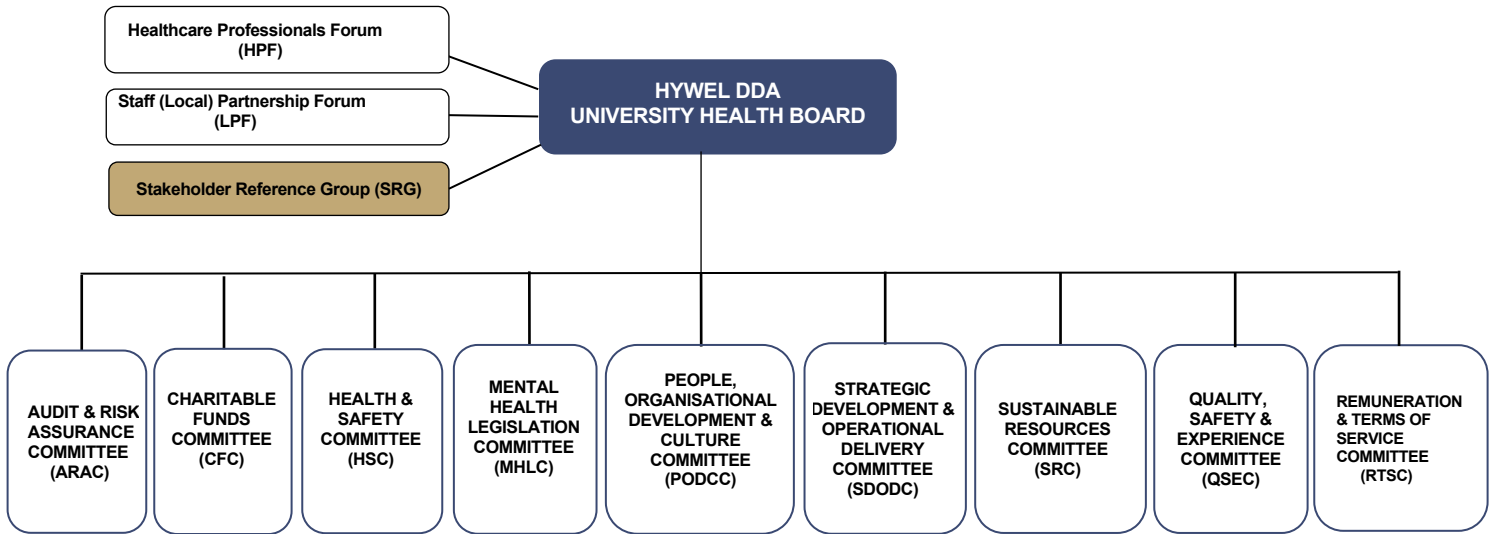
Healthcare Professionals Forum (HPF)

Staff (Local) Partnership Forum (LPF)

Stakeholder Reference Group (SRG)

HYWEL DDA UNIVERSITY HEALTH BOARD

AUDIT & RISK ASSURANCE COMMITTEE (ARAC)

CHARITABLE FUNDS COMMITTEE (CFC)

HEALTH & SAFETY COMMITTEE (HSC)

MENTAL HEALTH LEGISLATION COMMITTEE (MHLC)

PEOPLE, ORGANISATIONAL DEVELOPMENT & CULTURE COMMITTEE (PODCC)

STRATEGIC DEVELOPMENT & OPERATIONAL DELIVERY COMMITTEE (SDODC)

SUSTAINABLE RESOURCES COMMITTEE (SRC)

QUALITY, SAFETY & EXPERIENCE COMMITTEE (QSEC)

REMUNERATION & TERMS OF SERVICE COMMITTEE (RTSC)